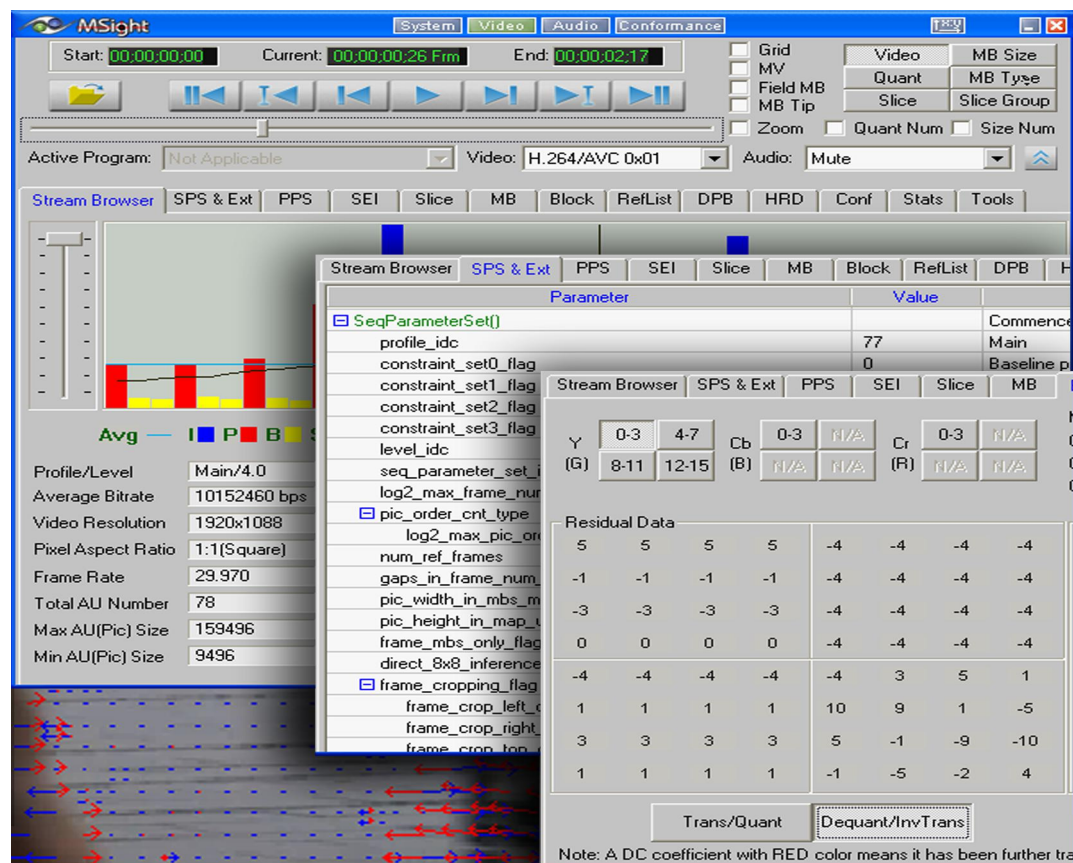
MSight

System Video Audio Conformance

Start: 00;00;00;00 Current: 00;00;00;26 Frm End: 00;00;02;17

Grid
MV
Field MB
MB Tip

Video MB Size
Quant MB Type
Slice Slice Group

Zoom Quant Num Size Num

Active Program: Not Applicable Video: H.264/AVC 0x01 Audio: Mute

Stream Browser SPS & Ext PPS SEI Slice MB Block RefList DPB HRD Conf Stats Tools

Avg — I P B

| | |
|---|---|
| Profile/Level | Main/4.0 |
| Average Bitrate | 10152460 bps |
| Video Resolution | 1920x1088 |
| Pixel Aspect Ratio | 1:1(Square) |
| Frame Rate | 29.970 |
| Total AU Number | 78 |
| Max AU(Pic) Size | 159496 |
| Min AU(Pic) Size | 9496 |

Stream Browser SPS & Ext PPS SEI Slice MB Block RefList DPB H

| Parameter | Value | |
|---|---|---|
| SeqParameterSet() | | Commence |
| profile_idc | 77 | Main |
| constraint_set0_flag | 0 | Baseline p |
| constraint_set1_flag | | |
| constraint_set2_flag | | |
| constraint_set3_flag | | |
| level_idc | | |
| seq_parameter_set_i | | |
| log2_max_frame_nur | | |
| pic_order_cnt_type | | |
| log2_max_pic_or | | |
| num_ref_frames | | |
| gaps_in_frame_num_ | | |
| pic_width_in_mbs_m | | |
| pic_height_in_map_u | | |
| frame_mbs_only_flag | | |
| direct_8x8_inference | | |
| frame_cropping_flag | | |
| frame_crop_left_c | | |
| frame_crop_right_ | | |
| frame_crop_top_ | | |

Stream Browser SPS & Ext PPS SEI Slice MB

Y (G) 0-3 4-7 8-11 12-15
Cb (B) 0-3 N/A N/A N/A
Cr (R) 0-3 N/A N/A N/A

Residual Data

| | | | | | | | |
|---|---|---|---|---|---|---|---|
| 5 | 5 | 5 | 5 | -4 | -4 | -4 | -4 |
| -1 | -1 | -1 | -1 | -4 | -4 | -4 | -4 |
| -3 | -3 | -3 | -3 | -4 | -4 | -4 | -4 |
| 0 | 0 | 0 | 0 | -4 | -4 | -4 | -4 |
| -4 | -4 | -4 | -4 | -4 | 3 | 5 | 1 |
| 1 | 1 | 1 | 1 | 10 | 9 | 1 | -5 |
| 3 | 3 | 3 | 3 | 5 | -1 | -9 | -10 |
| 1 | 1 | 1 | 1 | -1 | -5 | -2 | 4 |

Trans/Quant Dequant/InvTrans

Note: A DC coefficient with RED color means it has been further tra